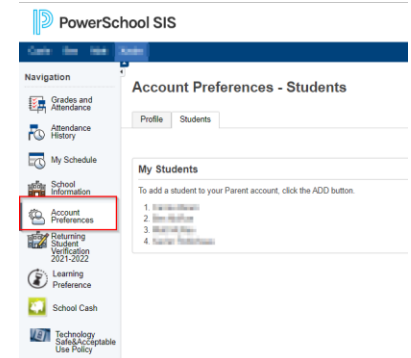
PowerSchool SIS

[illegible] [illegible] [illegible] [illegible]

Navigation

Grades and Attendance

Attendance History

My Schedule

School Information

Account Preferences

Returning Student Verification 2021-2022

Learning Preference

School Cash

Technology Safe&Acceptable Use Policy

Account Preferences - Students

Profile

Students

My Students

To add a student to your Parent account, click the ADD button.

1. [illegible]
2. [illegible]
3. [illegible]
4. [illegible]